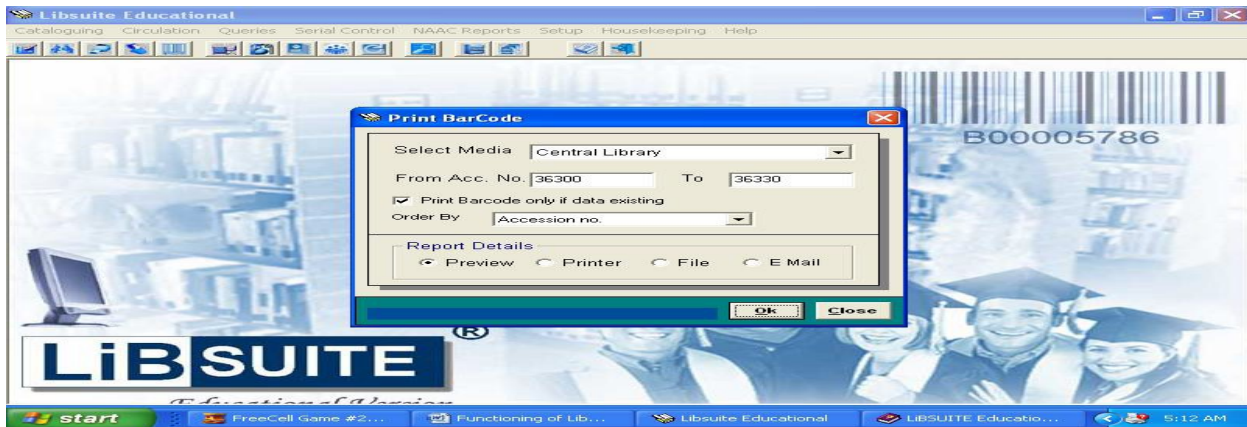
Libsuite Educational

Cataloguing Circulation Queries Serial Control NAAC Reports Setup Housekeeping Help

B00005786

Print BarCode

Select Media Central Library

From Acc. No. 36300 To 36330

Print Barcode only if data existing

Order By Accession no.

Report Details

Preview Printer File E Mail

Ok Close

LiBSUITE ®

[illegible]

start FreeCell Game #2... Functioning of Lib... Libsuite Educational LiBSUITE Educatio... 5:12 AM